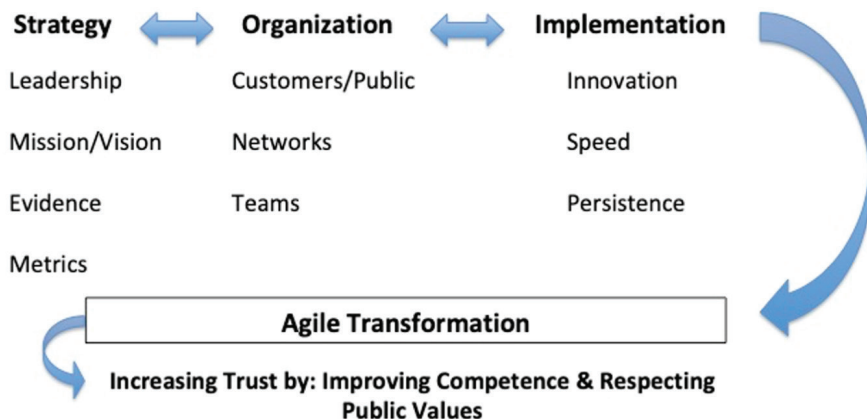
Strategy Organization Implementation

Leadership

Mission/Vision

Evidence

Metrics

Customers/Public

Networks

Teams

Innovation

Speed

Persistence

Agile Transformation

Increasing Trust by: Improving Competence & Respecting Public Values